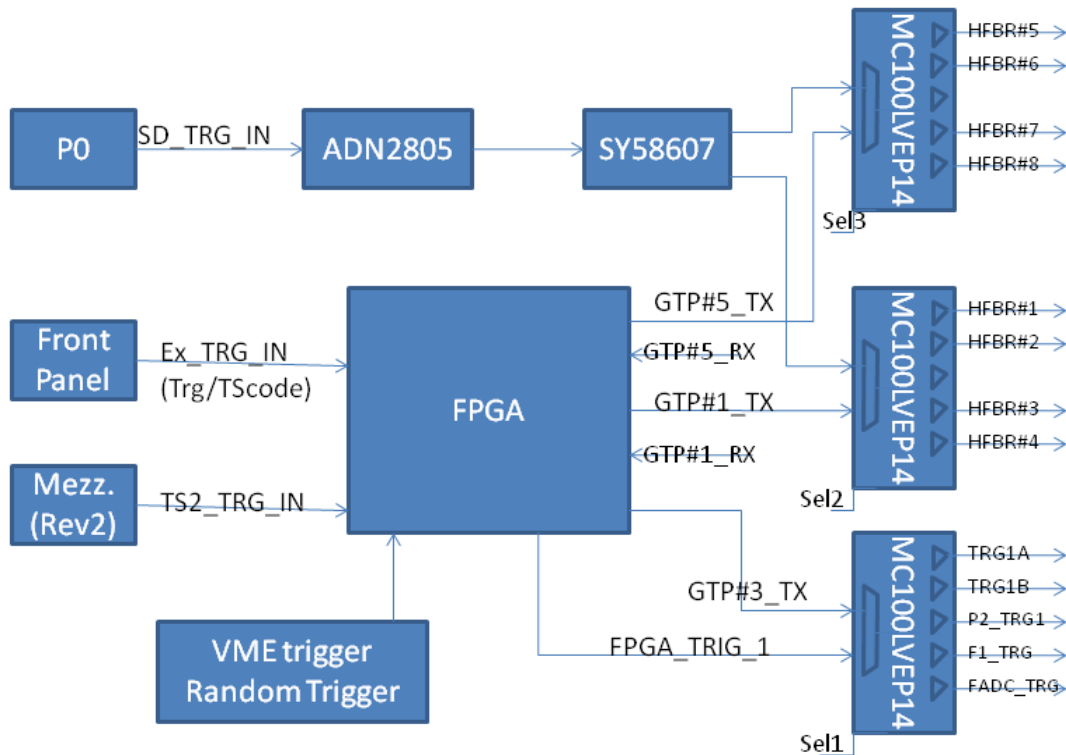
P0
SD_TRG_IN
ADN2805
SY58607
MC100LVEP14
HFBR#5
HFBR#6
HFBR#7
HFBR#8
Sel3
Front Panel
Ex_TRG_IN
(Trg/TScode)
FPGA
GTP#5_TX
GTP#5_RX
GTP#1_TX
GTP#1_RX
MC100LVEP14
HFBR#1
HFBR#2
HFBR#3
HFBR#4
Sel2
Mezz. (Rev2)
TS2_TRG_IN
GTP#3_TX
FPGA_TRIG_1
MC100LVEP14
TRG1A
TRG1B
P2_TRG1
F1_TRG
FADC_TRG
Sel1
VME trigger
Random Trigger